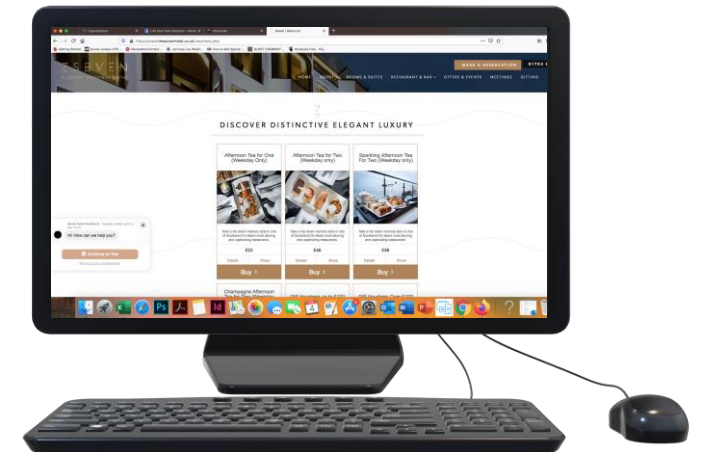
MAKE A RESERVATION

HOME ABOUT ROOMS & SUITES RESTAURANT & BAR OFFERS & EVENTS MEETINGS GIFTING

DISCOVER DISTINCTIVE ELEGANT LUXURY

Afternoon Tea for One (Weekday Only)

Afternoon Tea for Two (Weekday only)

Sparkling Afternoon Tea For Two (Weekday only)

£22

£45

£58

Buy >

Buy >

Buy >

Champagne Afternoon

Hi! How can we help you?

Continue on Chat